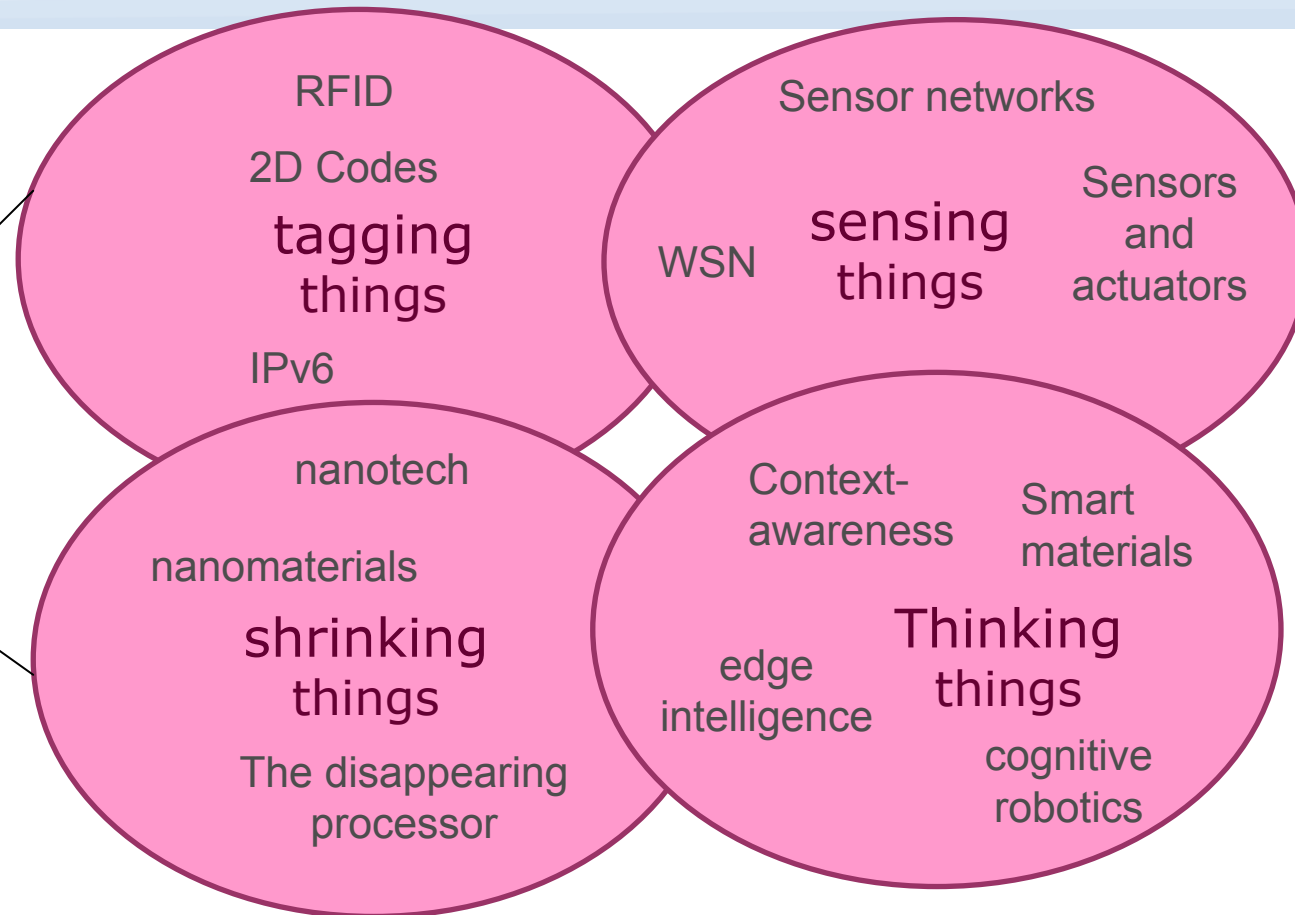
RFID

2D Codes

tagging things

IPv6

Sensor networks

WSN

sensing things

Sensors and actuators

nanotech

nanomaterials

shrinking things

The disappearing processor

Context-awareness

Smart materials

edge intelligence

Thinking things

cognitive robotics